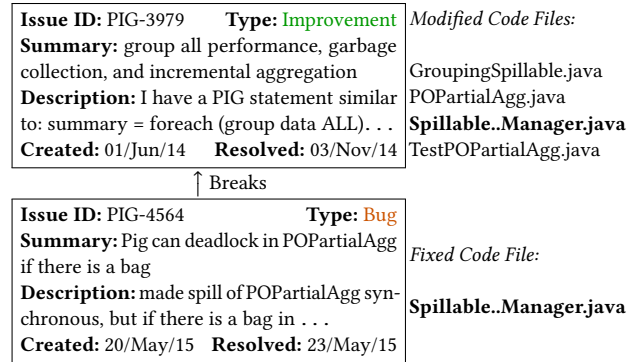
**Issue ID:** PIG-3979 **Type:** Improvement
**Summary:** group all performance, garbage collection, and incremental aggregation
**Description:** I have a PIG statement similar to: summary = foreach (group data ALL). . .
**Created:** 01/Jun/14 **Resolved:** 03/Nov/14

*Modified Code Files:*

GroupingSpillable.java
POPartialAgg.java
**Spillable..Manager.java**
TestPOPartialAgg.java

↑ Breaks

**Issue ID:** PIG-4564 **Type:** Bug
**Summary:** Pig can deadlock in POPartialAgg if there is a bag
**Description:** made spill of POPartialAgg synchronous, but if there is a bag in . . .
**Created:** 20/May/15 **Resolved:** 23/May/15

*Fixed Code File:*

**Spillable..Manager.java**